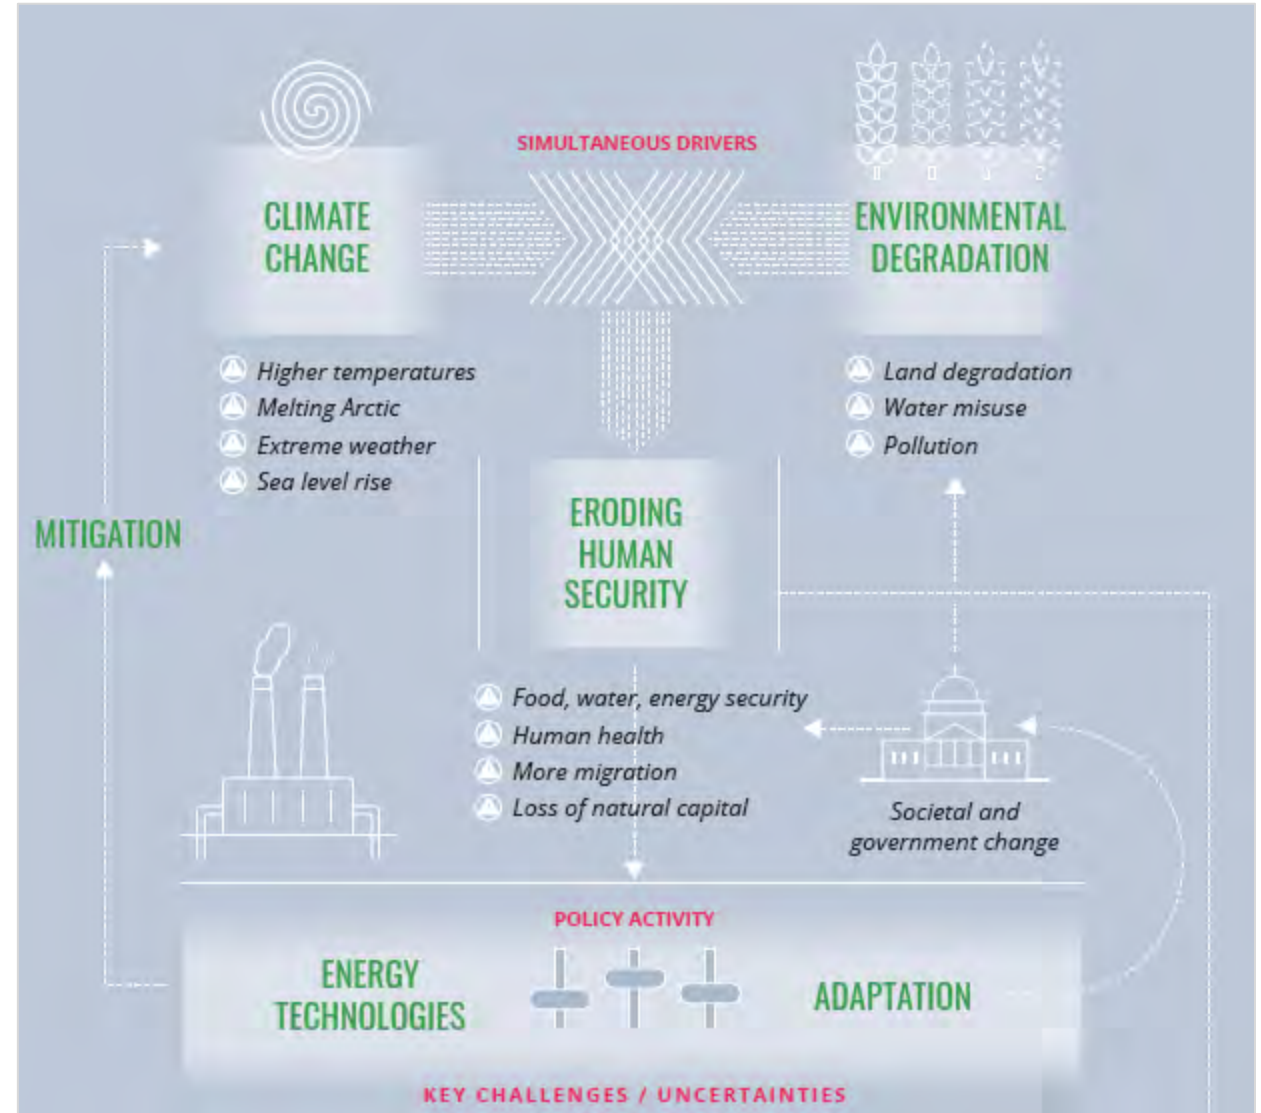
SIMULTANEOUS DRIVERS

CLIMATE CHANGE

ENVIRONMENTAL DEGRADATION

Higher temperatures
Melting Arctic
Extreme weather
Sea level rise

Land degradation
Water misuse
Pollution

MITIGATION

ERODING HUMAN SECURITY

Food, water, energy security
Human health
More migration
Loss of natural capital

Societal and government change

POLICY ACTIVITY

ENERGY TECHNOLOGIES

ADAPTATION

KEY CHALLENGES / UNCERTAINTIES